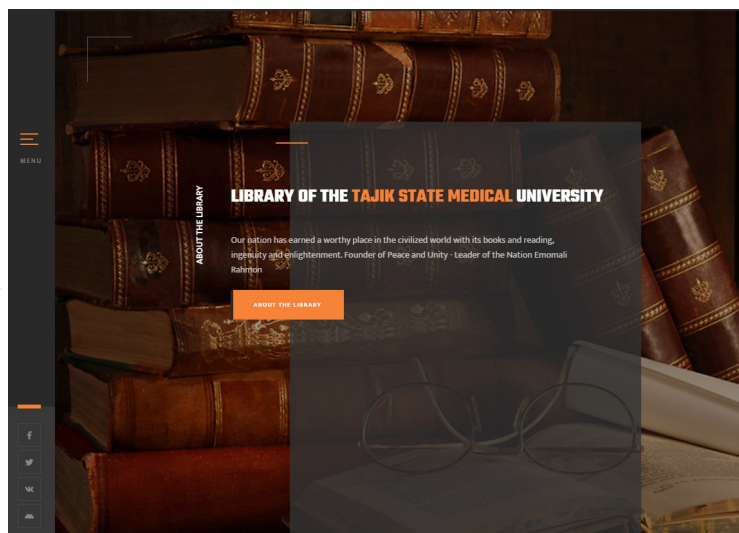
MENU

ABOUT THE LIBRARY

LIBRARY OF THE TAJIK STATE MEDICAL UNIVERSITY

Our nation has earned a worthy place in the civilized world with its books and reading, ingenuity and enlightenment. Founder of Peace and Unity - Leader of the Nation Emomali Rahmon

ABOUT THE LIBRARY